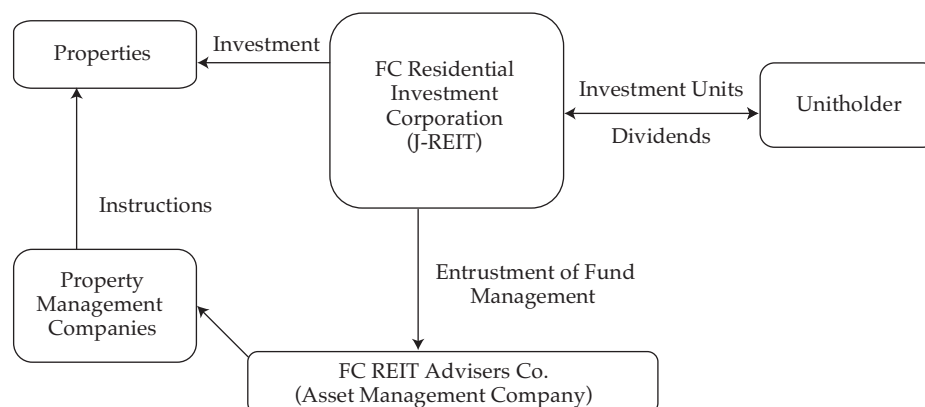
Properties

Investment

FC Residential Investment Corporation (J-REIT)

Investment Units

Dividends

Unitholder

Instructions

Entrustment of Fund Management

Property Management Companies

FC REIT Advisers Co. (Asset Management Company)